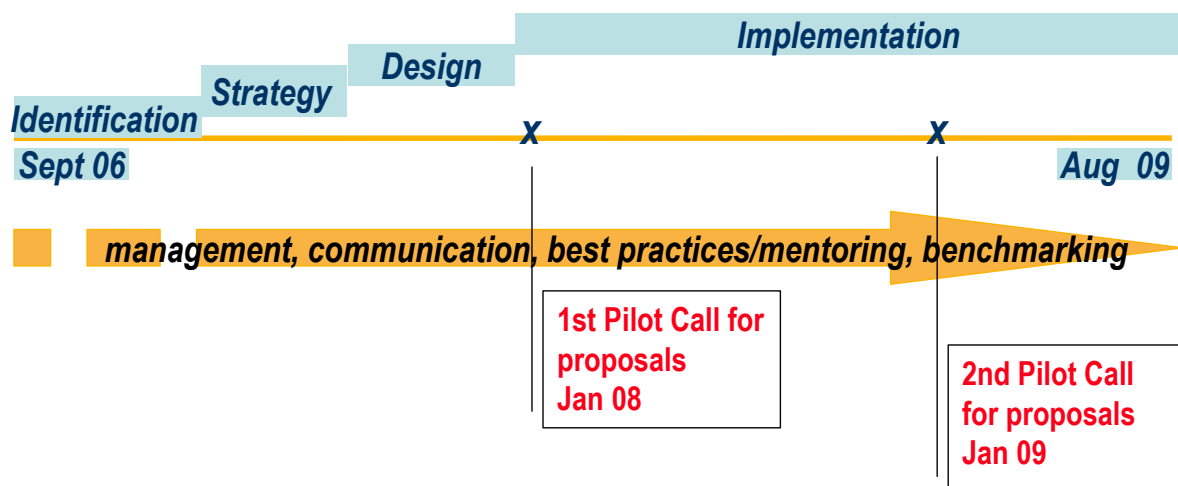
Implementation

Design

Strategy

Identification

x

x

Sept 06

Aug 09

management, communication, best practices/mentoring, benchmarking

1st Pilot Call for proposals Jan 08

2nd Pilot Call for proposals Jan 09